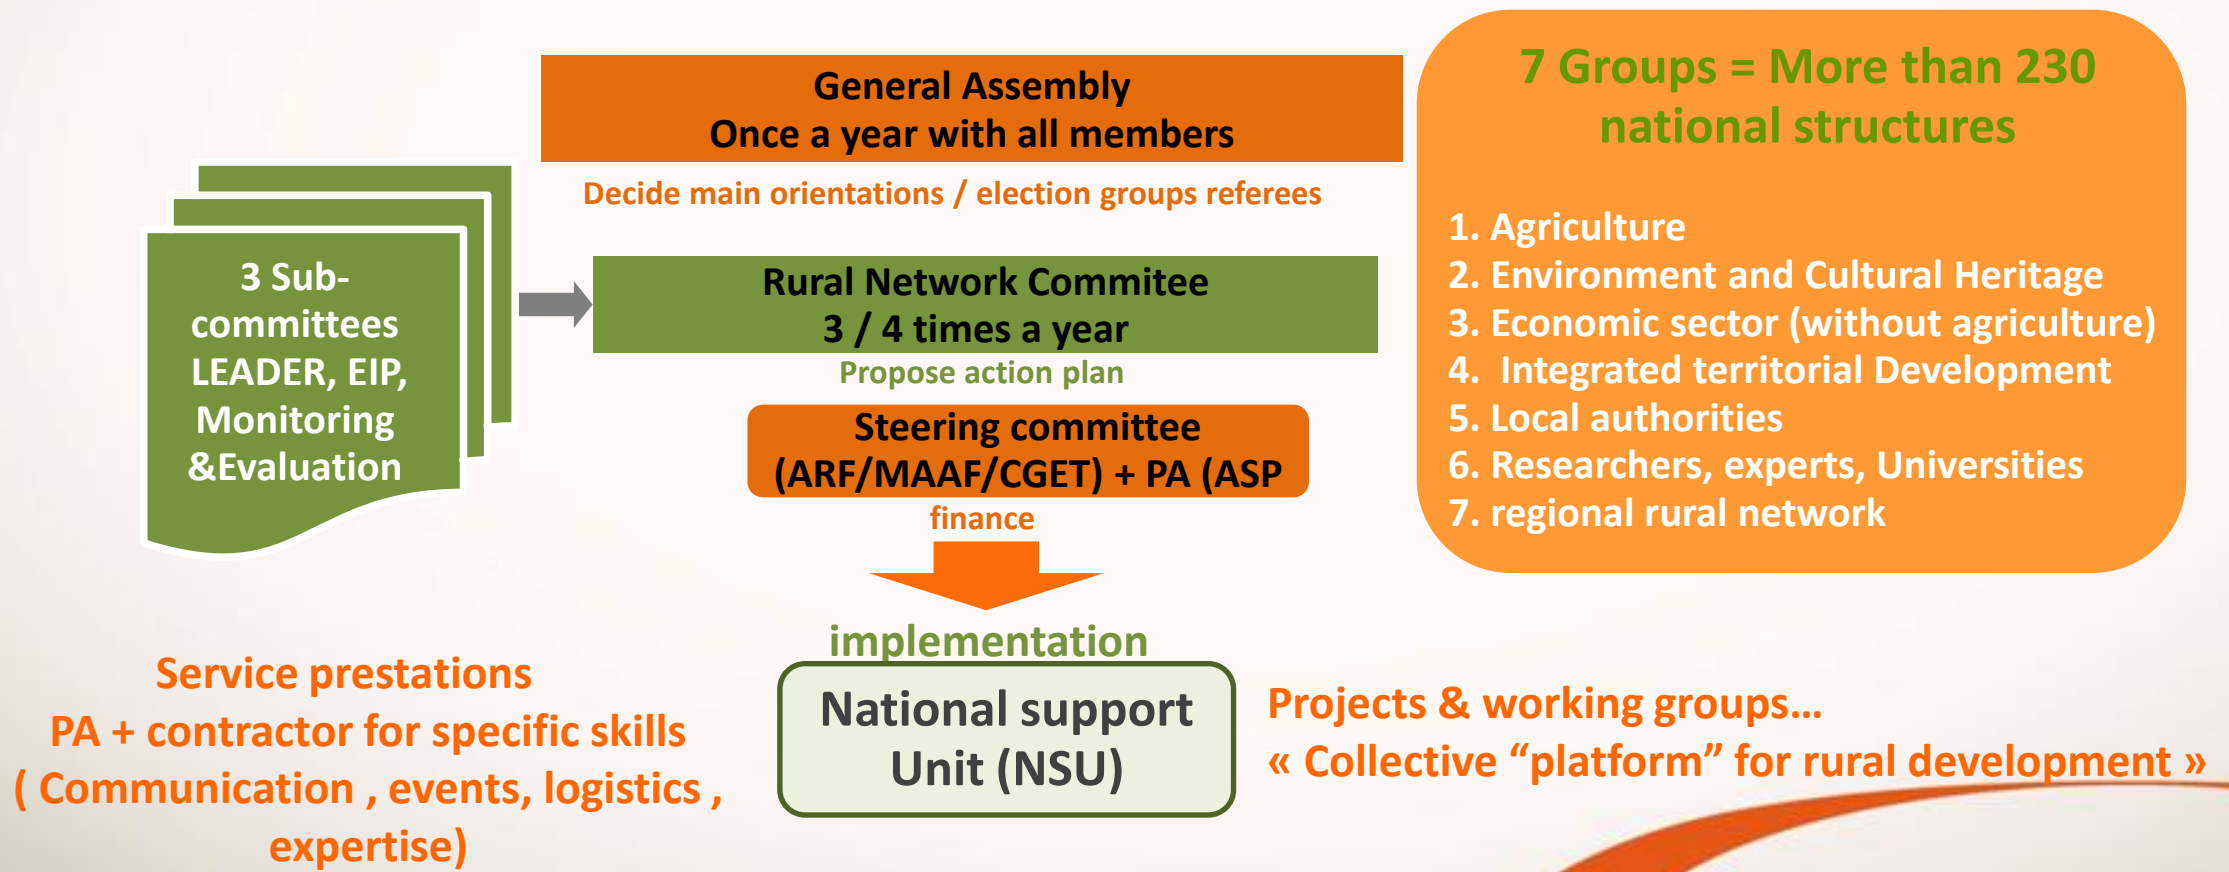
General Assembly
Once a year with all members

Decide main orientations / election groups referees

7 Groups = More than 230 national structures

1. Agriculture
2. Environment and Cultural Heritage
3. Economic sector (without agriculture)
4. Integrated territorial Development
5. Local authorities
6. Researchers, experts, Universities
7. regional rural network

3 Sub-committees LEADER, EIP, Monitoring &Evaluation

Rural Network Commitee
3 / 4 times a year

Propose action plan

Steering committee
(ARF/MAAF/CGET) + PA (ASP

finance

implementation

National support Unit (NSU)

Service prestations
PA + contractor for specific skills
( Communication , events, logistics , expertise)

Projects & working groups…
« Collective “platform” for rural development »